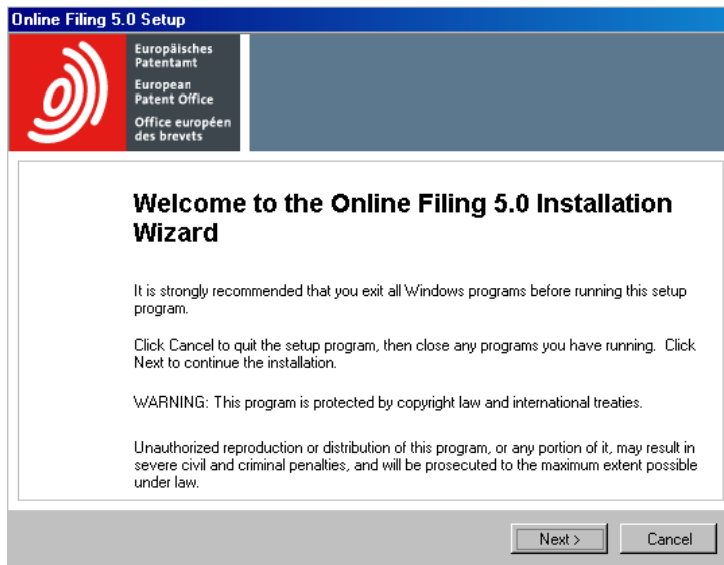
Online Filing 5.0 Setup

Europäisches
Patentamt
European
Patent Office
Office européen
des brevets

Welcome to the Online Filing 5.0 Installation Wizard

It is strongly recommended that you exit all Windows programs before running this setup program.

Click Cancel to quit the setup program, then close any programs you have running. Click Next to continue the installation.

WARNING: This program is protected by copyright law and international treaties.

Unauthorized reproduction or distribution of this program, or any portion of it, may result in severe civil and criminal penalties, and will be prosecuted to the maximum extent possible under law.

Next >
Cancel